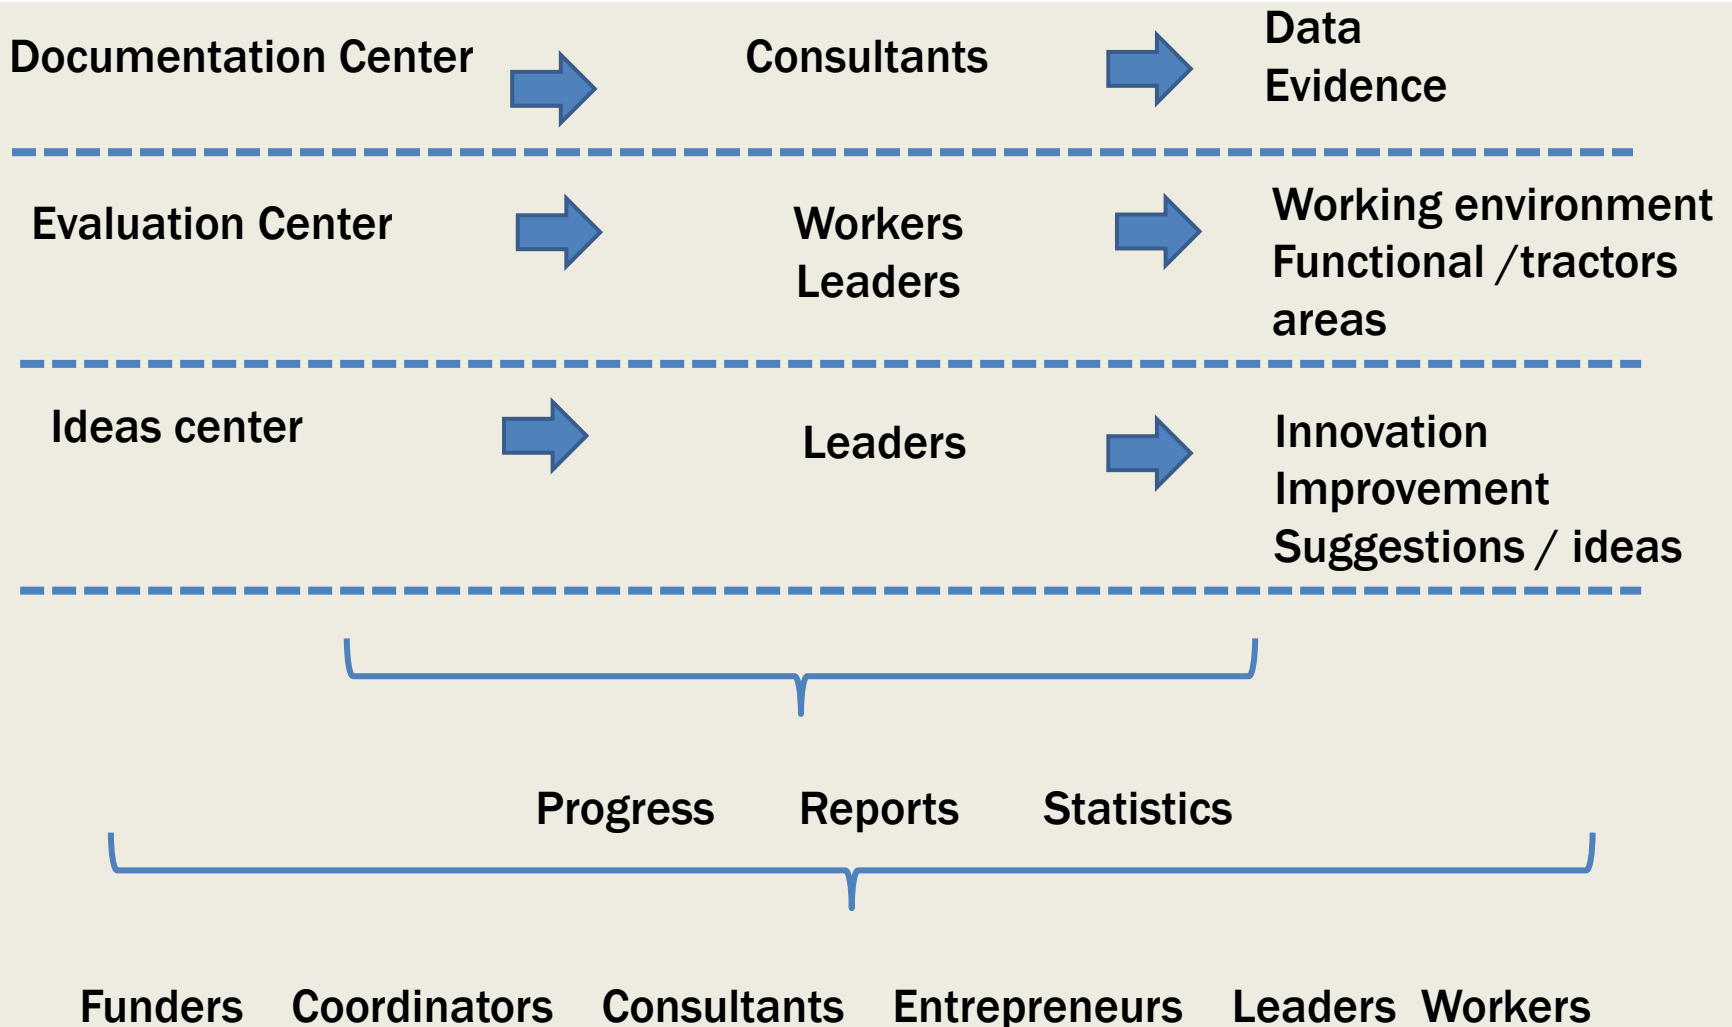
Documentation Center

Consultants

Data
Evidence

Evaluation Center

Workers
Leaders

Working environment
Functional /tractors areas

Ideas center

Leaders

Innovation
Improvement
Suggestions / ideas

Progress Reports Statistics

Funders Coordinators Consultants Entrepreneurs Leaders Workers